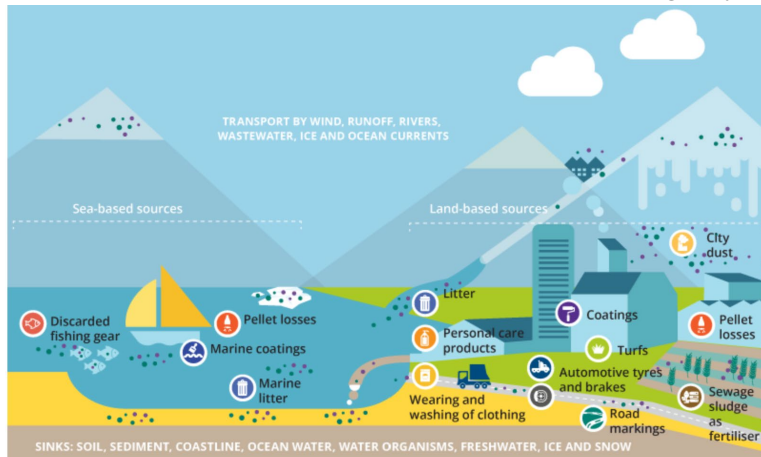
TRANSPORT BY WIND, RUNOFF, RIVERS, WASTEWATER, ICE AND OCEAN CURRENTS

Sea-based sources

Land-based sources

Discarded fishing gear

Pellet losses

Marine coatings

Marine litter

Litter

Personal care products

Wearing and washing of clothing

Coatings

Turfs

Automotive tyres and brakes

Road markings

City dust

Pellet losses

Sewage sludge as fertiliser

SINKS: SOIL, SEDIMENT, COASTLINE, OCEAN WATER, WATER ORGANISMS, FRESHWATER, ICE AND SNOW